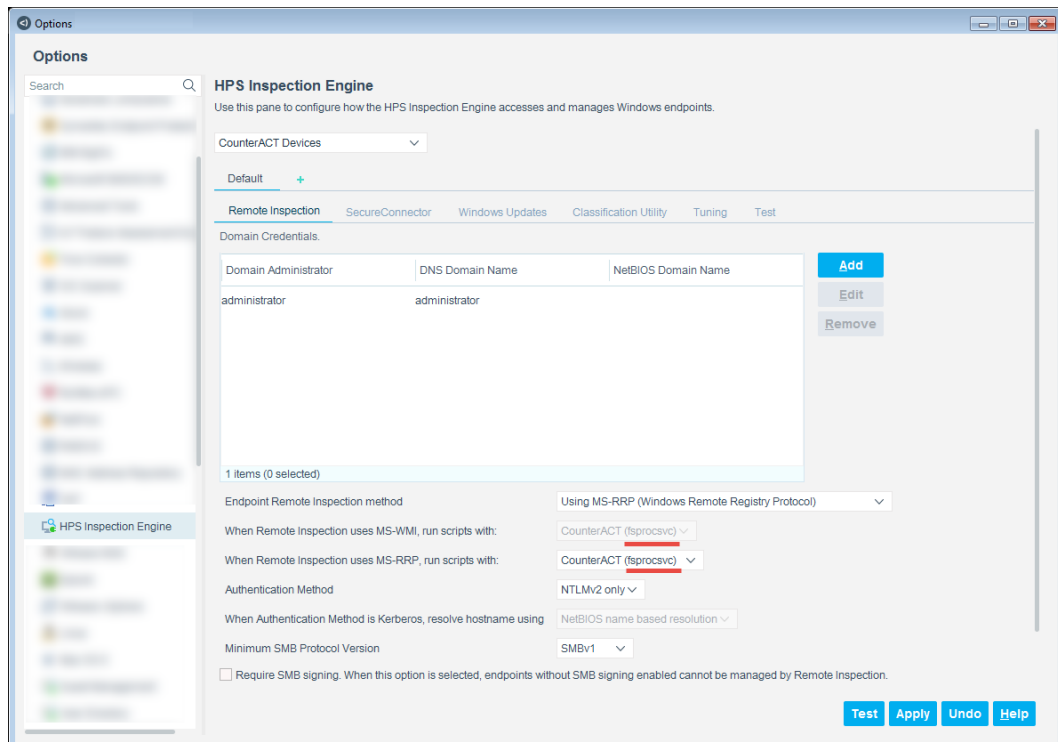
Options

Options

Search

HPS Inspection Engine

HPS Inspection Engine
Use this pane to configure how the HPS Inspection Engine accesses and manages Windows endpoints.

CounterACT Devices

Default +

Remote Inspection | SecureConnector | Windows Updates | Classification Utility | Tuning | Test

Domain Credentials.

| Domain Administrator | DNS Domain Name | NetBIOS Domain Name |
|---|---|---|
| administrator | administrator | |

1 items (0 selected)

Add
Edit
Remove

Endpoint Remote Inspection method: Using MS-RRP (Windows Remote Registry Protocol)
When Remote Inspection uses MS-WMI, run scripts with: CounterACT (fsprocsvc)
When Remote Inspection uses MS-RRP, run scripts with: CounterACT (fsprocsvc)
Authentication Method: NTLMv2 only
When Authentication Method is Kerberos, resolve hostname using: NetBIOS name based resolution
Minimum SMB Protocol Version: SMBv1

Require SMB signing. When this option is selected, endpoints without SMB signing enabled cannot be managed by Remote Inspection.

Test Apply Undo Help